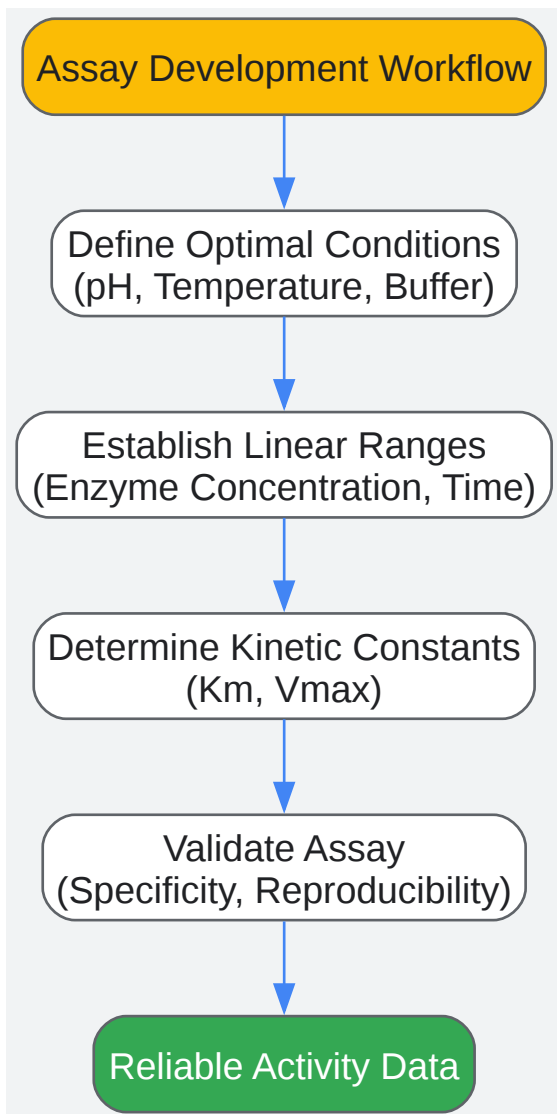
Assay Development Workflow

Define Optimal Conditions
(pH, Temperature, Buffer)

Establish Linear Ranges
(Enzyme Concentration, Time)

Determine Kinetic Constants
(Km, Vmax)

Validate Assay
(Specificity, Reproducibility)

Reliable Activity Data